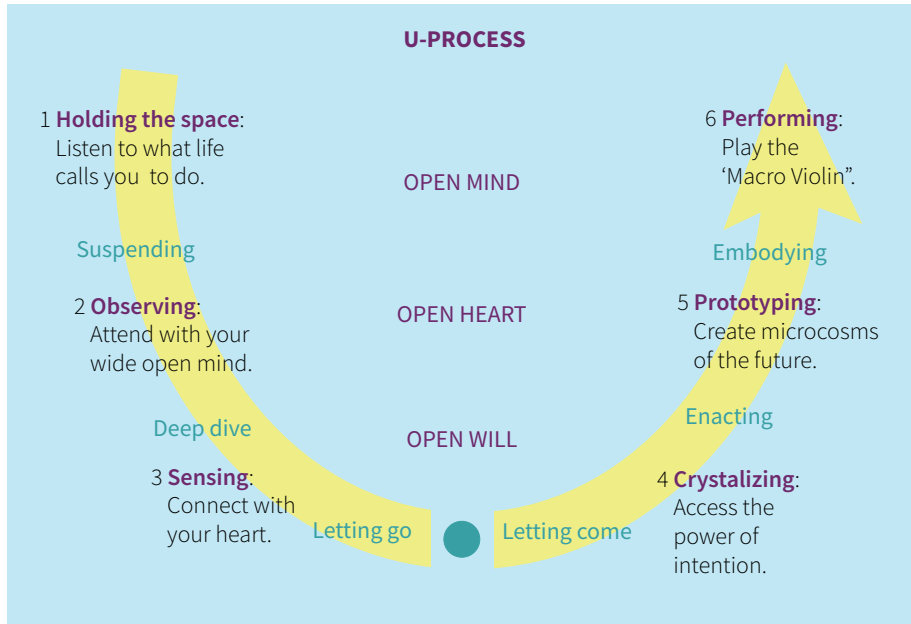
U-PROCESS

1 Holding the space: Listen to what life calls you to do.

OPEN MIND

6 Performing: Play the 'Macro Violin".

Suspending

Embodying

2 Observing: Attend with your wide open mind.

OPEN HEART

5 Prototyping: Create microcosms of the future.

Enacting

Deep dive

OPEN WILL

3 Sensing: Connect with your heart.

Letting go

Letting come

4 Crystalizing: Access the power of intention.